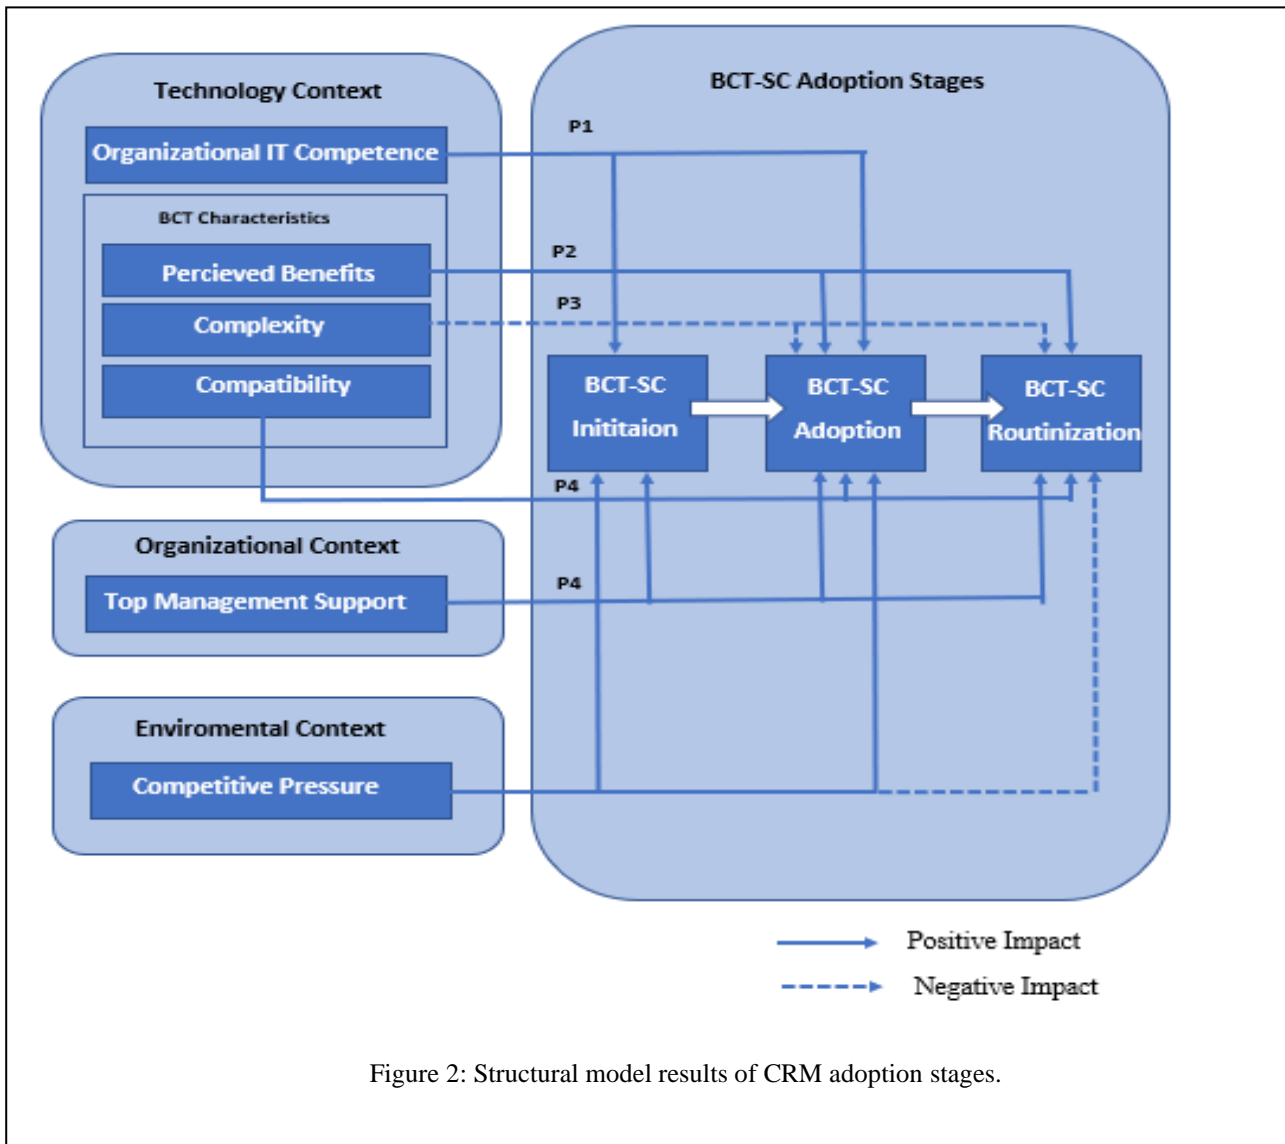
Technology Context

Organizational IT Competence

BCT Characteristics

Percieved Benefits

Complexity

Compatibility

Organizational Context

Top Management Support

Enviromental Context

Competitive Pressure

BCT-SC Adoption Stages

P1

P2

P3

P4

P4

BCT-SC Inititaion

BCT-SC Adoption

BCT-SC Routinization

Positive Impact

Negative Impact

Figure 2: Structural model results of CRM adoption stages.